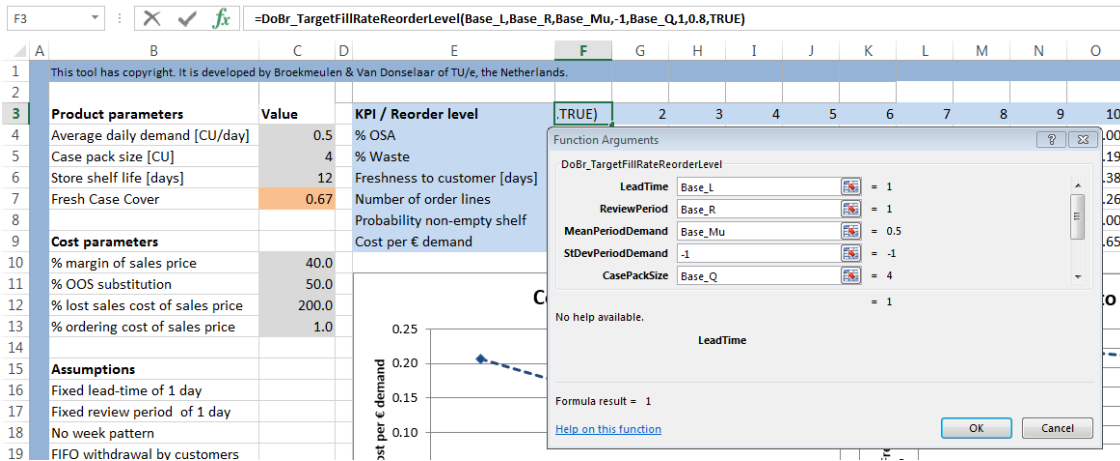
F3

=DoBr_TargetFillRateReorderLevel(Base_L,Base_R,Base_Mu,-1,Base_Q,1,0.8,TRUE)

| | A | B | C | D | E | F | G | H | I | J | K | L | M | N | O |
|---|---|---|---|---|---|---|---|---|---|---|---|---|---|---|---|
| 1 | | This tool has copyright. It is developed by Broekmeulen & Van Donselaar of TU/e, the Netherlands. | | | | | | | | | | | | | |
| 2 | | | | | | | | | | | | | | | |
| 3 | | Product parameters | Value | | KPI / Reorder level | ,TRUE) | 2 | 3 | 4 | 5 | 6 | 7 | 8 | 9 | 10 |
| 4 | | Average daily demand [CU/day] | 0.5 | | % OSA | | | | | | | | | | .00 |
| 5 | | Case pack size [CU] | 4 | | % Waste | | | | | | | | | | .19 |
| 6 | | Store shelf life [days] | 12 | | Freshness to customer [days] | | | | | | | | | | .38 |
| 7 | | Fresh Case Cover | 0.67 | | Number of order lines | | | | | | | | | | .26 |
| 8 | | | | | Probability non-empty shelf | | | | | | | | | | .00 |
| 9 | | Cost parameters | | | Cost per € demand | | | | | | | | | | .65 |
| 10 | | % margin of sales price | 40.0 | | | | | | | | | | | | |
| 11 | | % OOS substitution | 50.0 | | | | | | | | | | | | |
| 12 | | % lost sales cost of sales price | 200.0 | | | | | | | | | | | | |
| 13 | | % ordering cost of sales price | 1.0 | | | | | | | | | | | | |
| 14 | | | | | | | | | | | | | | | |
| 15 | | Assumptions | | | | | | | | | | | | | |
| 16 | | Fixed lead-time of 1 day | | | | | | | | | | | | | |
| 17 | | Fixed review period of 1 day | | | | | | | | | | | | | |
| 18 | | No week pattern | | | | | | | | | | | | | |
| 19 | | FIFO withdrawal by customers | | | | | | | | | | | | | |

Co
to
0.25
0.20
0.15
0.10
ost per € demand

Function Arguments
DoBr_TargetFillRateReorderLevel
LeadTime Base_L = 1
ReviewPeriod Base_R = 1
MeanPeriodDemand Base_Mu = 0.5
StDevPeriodDemand -1 = -1
CasePackSize Base_Q = 4
= 1
No help available.
LeadTime
Formula result = 1
Help on this function
OK
Cancel